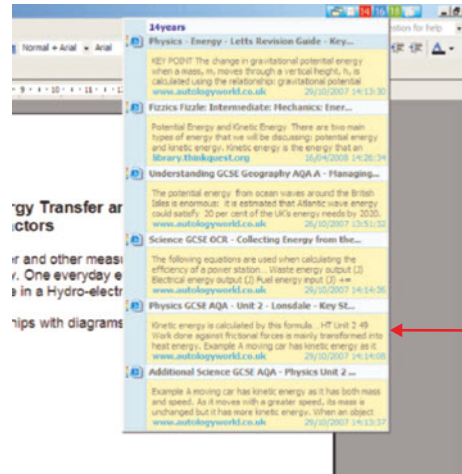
14 16 18

stion for help

Normal + Arial · Arial

rgy Transfer ar
ctors

er and other measu
y. One everyday e
e in a Hydro-electr

hips with diagrams

14years

Physics - Energy - Letts Revision Guide - Key...

KEY POINT The change in gravitational potential energy when a mass, m, moves through a vertical height, h, is calculated using the relationship: gravitational potential
www.autologyworld.co.uk 29/10/2007 14:13:30

Fizzics Fizzle: Intermediate: Mechanics: Ener...

Potential Energy and Kinetic Energy There are two main types of energy that we will be discussing: potential energy and kinetic energy. Kinetic energy is the energy that an
library.thinkquest.org 16/04/2008 14:26:34

Understanding GCSE Geography AQA A - Managing...

The potential energy from ocean waves around the British Isles is enormous. It is estimated that Atlantic wave energy could satisfy 20 per cent of the UK's energy needs by 2020.
www.autologyworld.co.uk 29/10/2007 13:51:52

Science GCSE OCR - Collecting Energy from the...

The following equations are used when calculating the efficiency of a power station ... Waste energy output (J) Electrical energy output (J) Fuel energy input (J) ==
www.autologyworld.co.uk 29/10/2007 14:14:36

Physics GCSE AQA - Unit 2 - Lonsdale - Key St...

Kinetic energy is calculated by this formula... HT Unit 2 49 Work done against frictional forces is mainly transformed into heat energy. Example A moving car has kinetic energy as it
www.autologyworld.co.uk 29/10/2007 14:14:08

Additional Science GCSE AQA - Physics Unit 2 ...

Example A moving car has kinetic energy as it has both mass and speed. As it moves with a greater speed, its mass is unchanged but it has more kinetic energy. When an object
www.autologyworld.co.uk 29/10/2007 14:13:37